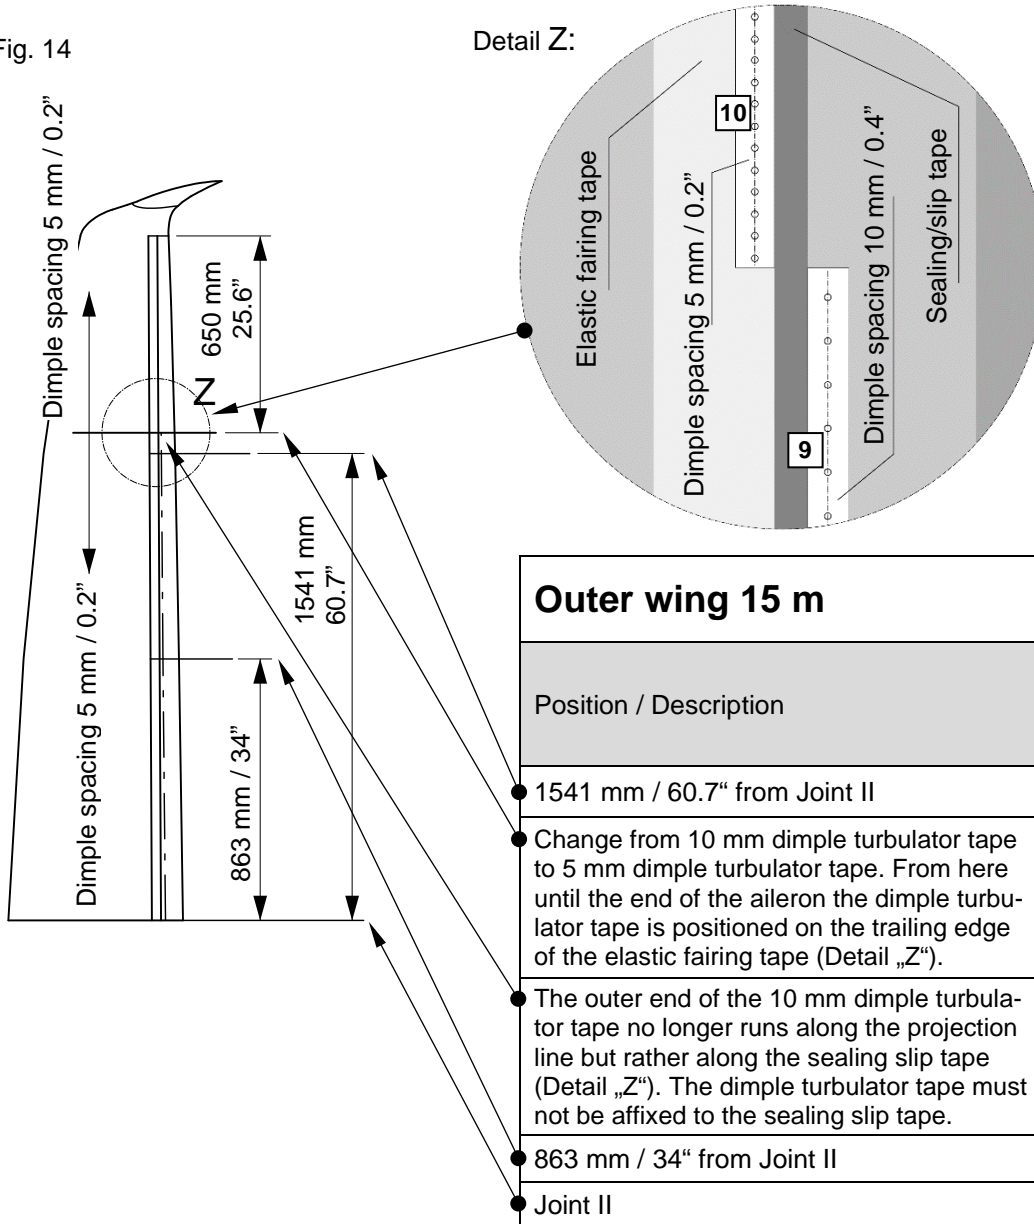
Fig. 14

Dimple spacing 5 mm / 0.2"

650 mm
25.6"

Z

1541 mm
60.7"

Dimple spacing 5 mm / 0.2"

863 mm / 34"

Detail Z:

10

Elastic fairing tape

Dimple spacing 5 mm / 0.2"

Dimple spacing 10 mm / 0.4"

Sealing/slip tape

9

| Outer wing 15 m |
|---|
| Position / Description |
| 1541 mm / 60.7" from Joint II |
| Change from 10 mm dimple turbulator tape to 5 mm dimple turbulator tape. From here until the end of the aileron the dimple turbulator tape is positioned on the trailing edge of the elastic fairing tape (Detail „Z"). |
| The outer end of the 10 mm dimple turbulator tape no longer runs along the projection line but rather along the sealing slip tape (Detail „Z"). The dimple turbulator tape must not be affixed to the sealing slip tape. |
| 863 mm / 34" from Joint II |
| Joint II |